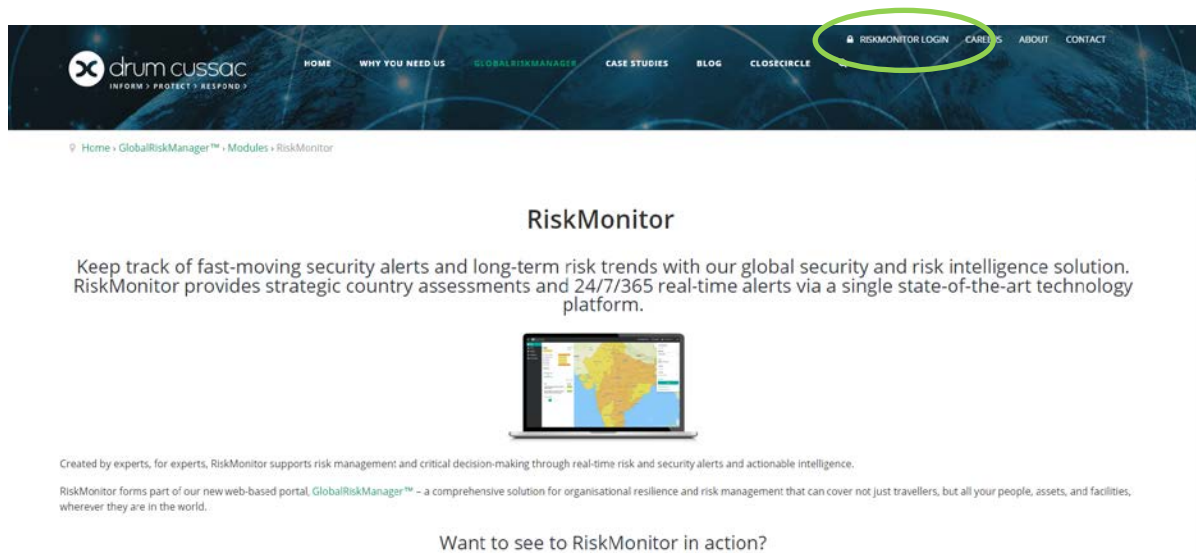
drum cussac
INFORM > PROTECT > RESPOND >

HOME WHY YOU NEED US GLOBALRISKMANAGER CASE STUDIES BLOG CLOSECIRCLE

RISKMONITOR LOGIN CAREERS ABOUT CONTACT

Home › GlobalRiskManager™ › Modules › RiskMonitor

RiskMonitor

Keep track of fast-moving security alerts and long-term risk trends with our global security and risk intelligence solution. RiskMonitor provides strategic country assessments and 24/7/365 real-time alerts via a single state-of-the-art technology platform.

Created by experts, for experts, RiskMonitor supports risk management and critical decision-making through real-time risk and security alerts and actionable intelligence.

RiskMonitor forms part of our new web-based portal, GlobalRiskManager™ – a comprehensive solution for organisational resilience and risk management that can cover not just travellers, but all your people, assets, and facilities, wherever they are in the world.

Want to see to RiskMonitor in action?